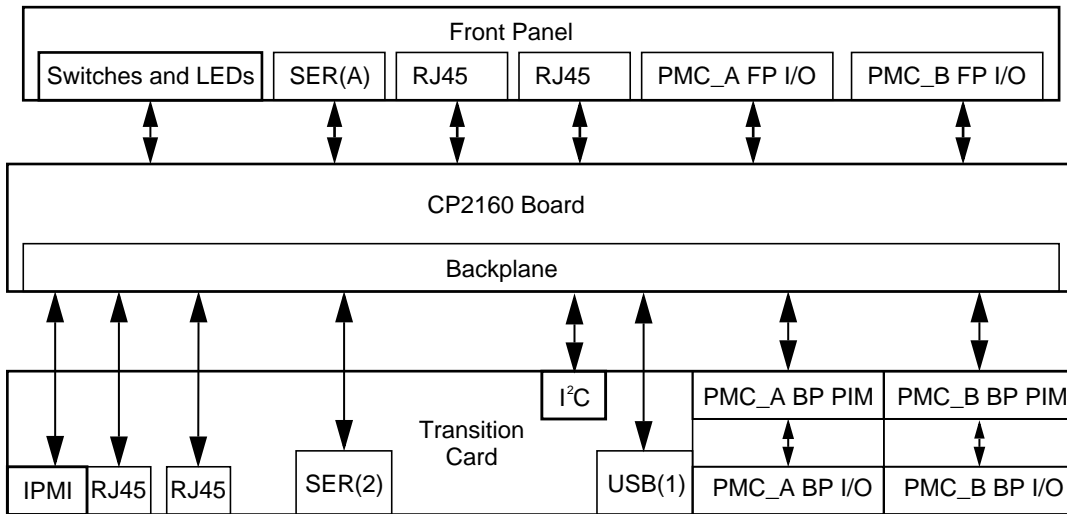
Front Panel

Switches and LEDs

SER(A)

RJ45

RJ45

PMC_A FP I/O

PMC_B FP I/O

CP2160 Board

Backplane

$I^2C$

PMC_A BP PIM

PMC_B BP PIM

Transition Card

IPMI

RJ45

RJ45

SER(2)

USB(1)

PMC_A BP I/O

PMC_B BP I/O